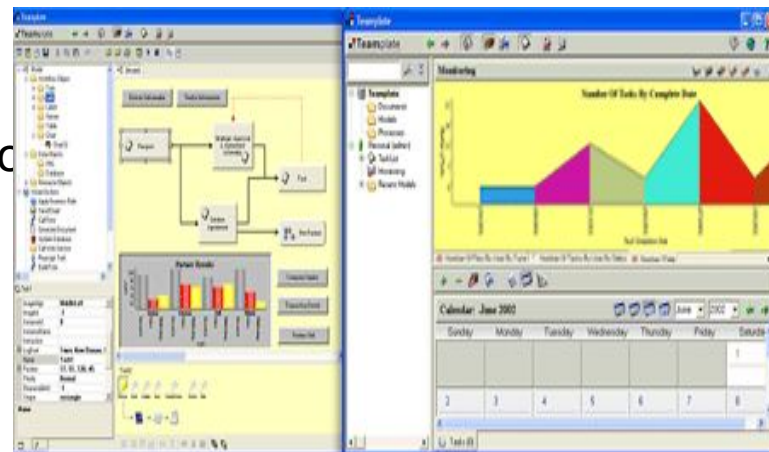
Teamplate

Teamplate

Teamplate

Teamplate

Templates
Documents
Models
Processes
Personal (admin)
Task List
Monitoring
Recent Models

Monitoring

Number Of Tasks By Complete Date

Task Completion Date

Calendar: June 2002

| Sunday | Monday | Tuesday | Wednesday | Thursday | Friday | Saturday |
|---|---|---|---|---|---|---|
| | | | | | | 1 |
| 2 | 3 | 4 | 5 | 6 | 7 | 8 |

June
2002

Tasks (0)

Partner Results